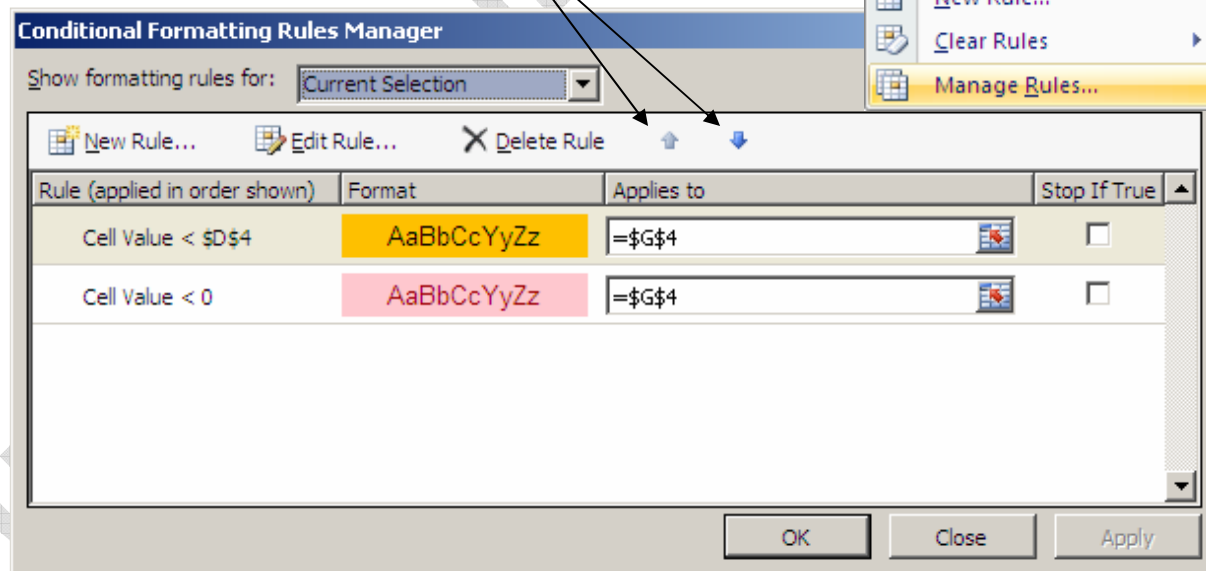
New Rule...
Clear Rules
Manage Rules...

Conditional Formatting Rules Manager

Show formatting rules for: Current Selection

New Rule... Edit Rule... Delete Rule

| Rule (applied in order shown) | Format | Applies to | Stop If True |
|---|---|---|---|
| Cell Value < $D$4 | AaBbCcYyZz | =$G$4 | |
| Cell Value < 0 | AaBbCcYyZz | =$G$4 | |

OK Close Apply